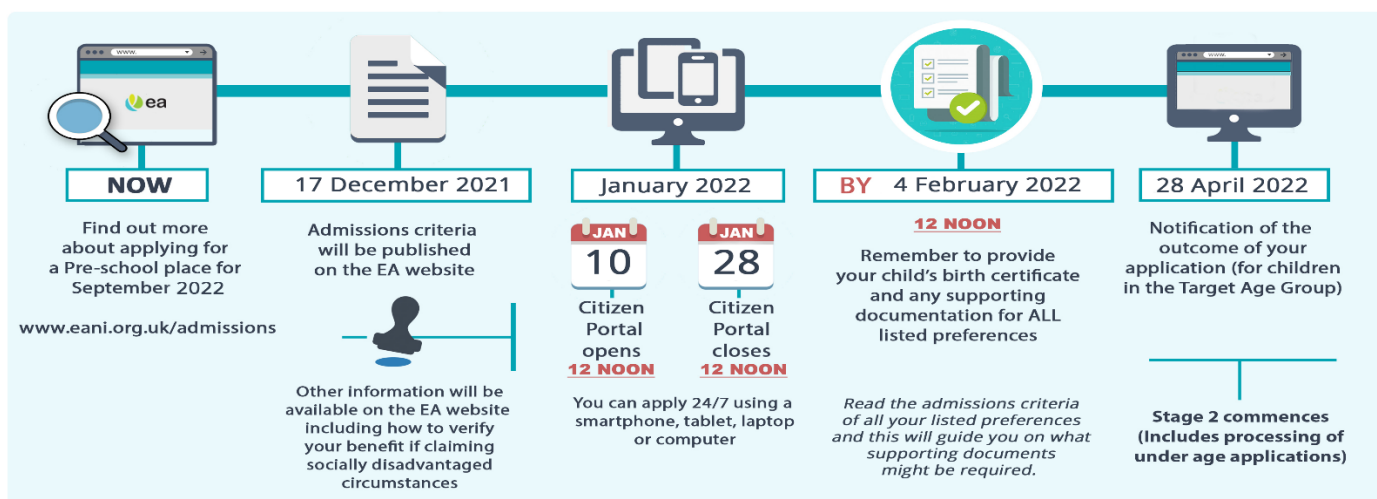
www.

ea

NOW

Find out more about applying for a Pre-school place for September 2022

www.eani.org.uk/admissions

17 December 2021

Admissions criteria will be published on the EA website

Other information will be available on the EA website including how to verify your benefit if claiming socially disadvantaged circumstances

January 2022

JAN 10

Citizen Portal opens

12 NOON

JAN 28

Citizen Portal closes

12 NOON

You can apply 24/7 using a smartphone, tablet, laptop or computer

BY 4 February 2022

12 NOON

Remember to provide your child's birth certificate and any supporting documentation for ALL listed preferences

*Read the admissions criteria of all your listed preferences and this will guide you on what supporting documents might be required.*

www.

28 April 2022

Notification of the outcome of your application (for children in the Target Age Group)

Stage 2 commences (Includes processing of under age applications)